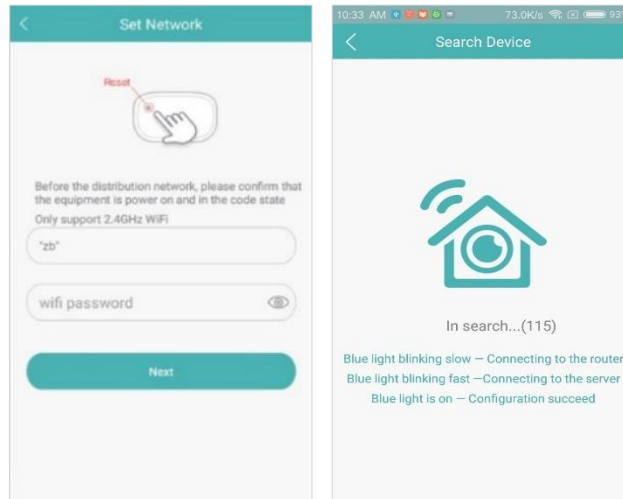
<

Set Network

Reset

Before the distribution network, please confirm that the equipment is power on and in the code state

Only support 2.4GHz WiFi

"zb"

wifi password

Next

10:33 AM

73.0K/s

93

<

Search Device

In search...(115)

Blue light blinking slow — Connecting to the router

Blue light blinking fast —Connecting to the server

Blue light is on — Configuration succeed